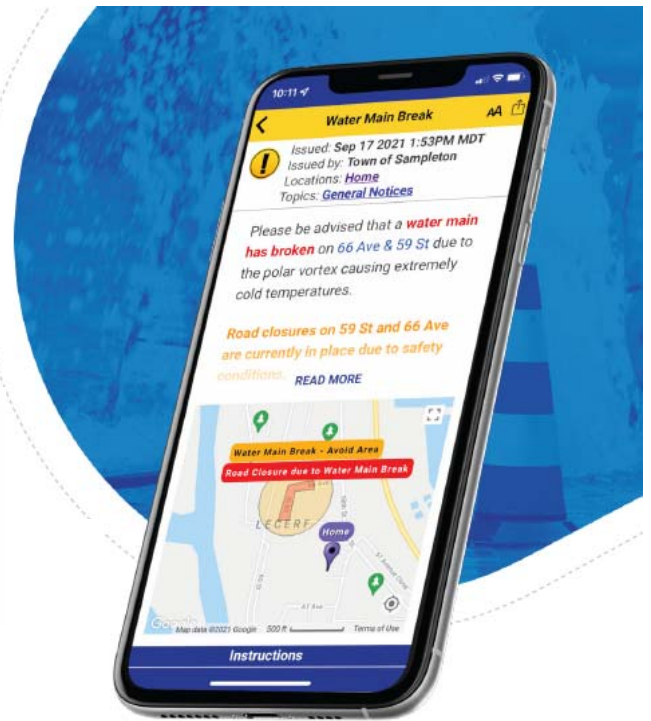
10:11

Water Main Break

AA

Issued: Sep 17 2021 1:53PM MDT
Issued by: Town of Sampleton
Locations: Home
Topics: General Notices

Please be advised that a water main has broken on 66 Ave & 59 St due to the polar vortex causing extremely cold temperatures.

Road closures on 59 St and 66 Ave are currently in place due to safety conditions. READ MORE

Water Main Break - Avoid Area

Road Closure due to Water Main Break

LECERF

Home

Google Map data ©2021 Google 500 ft Terms of Use

Instructions